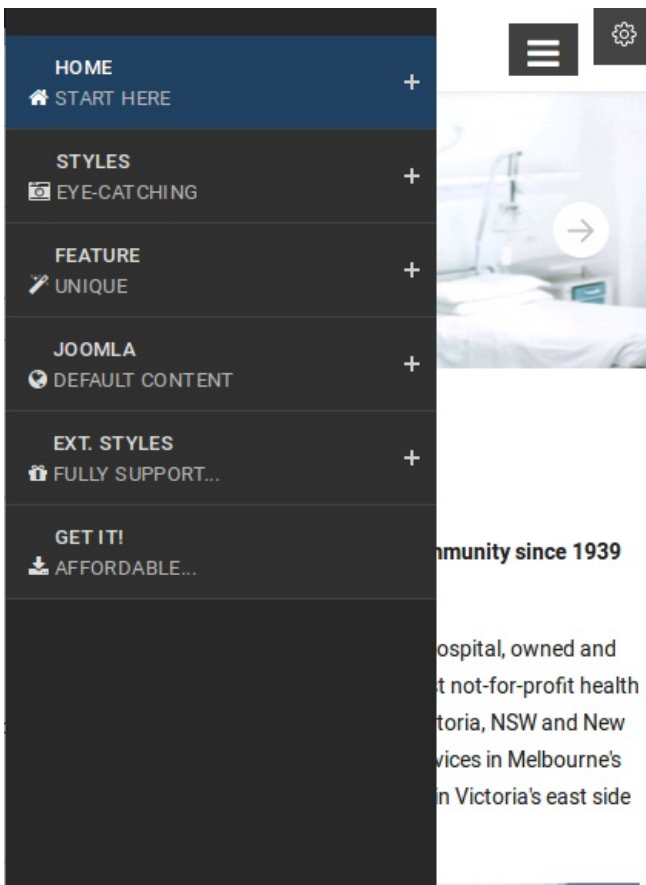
HOME
START HERE
+

STYLES
EYE-CATCHING
+

FEATURE
UNIQUE
+

JOOMLA
DEFAULT CONTENT
+

EXT. STYLES
FULLY SUPPORT...
+

GET IT!
AFFORDABLE...

nmunity since 1939

ospital, owned and t not-for-profit health toria, NSW and New vices in Melbourne's in Victoria's east side